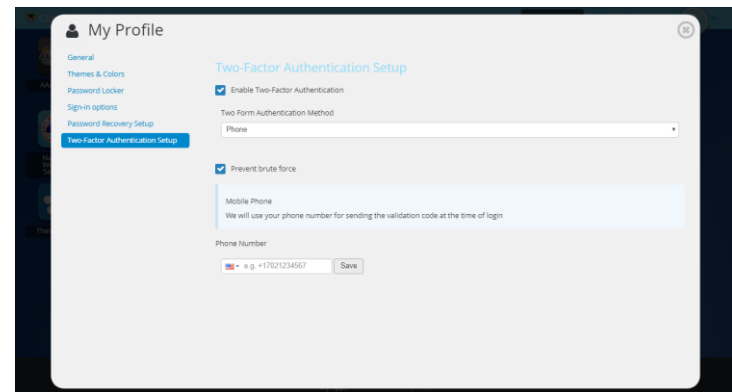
My Profile

General
Themes & Colors
Password Locker
Sign-in options
Password Recovery Setup
Two-Factor Authentication Setup

Two-Factor Authentication Setup

Enable Two-Factor Authentication

Two Form Authentication Method

Phone

Prevent brute force

Mobile Phone
We will use your phone number for sending the validation code at the time of login

Phone Number

e.g. +17021234567 Save